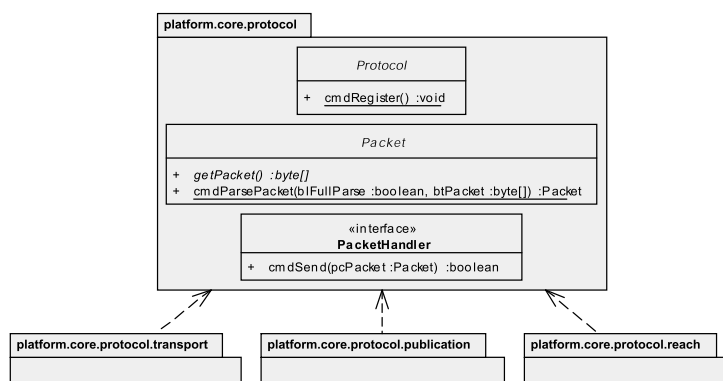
platform.core.protocol

Protocol

+ cmdRegister() :void

Packet

+ getPacket() :byte[]
+ cmdParsePacket(blFullParse :boolean, btPacket :byte[]) :Packet

«interface»
PacketHandler

+ cmdSend(pcPacket :Packet) :boolean

platform.core.protocol.transport

platform.core.protocol.publication

platform.core.protocol.reach